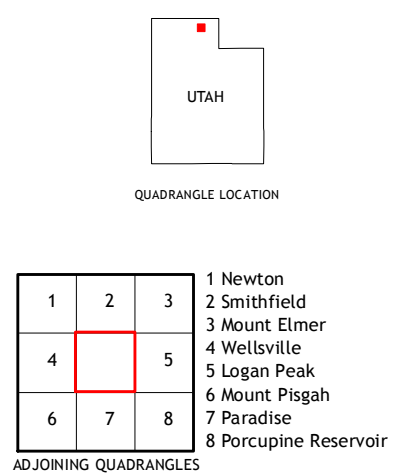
UTAH

QUADRANGLE LOCATION

| 1 | 2 | 3 |
|---|---|---|
| 4 |   | 5 |
| 6 | 7 | 8 |

1 Newton
2 Smithfield
3 Mount Elmer
4 Wellsville
5 Logan Peak
6 Mount Pisgah
7 Paradise
8 Porcupine Reservoir

ADJOINING QUADRANGLES